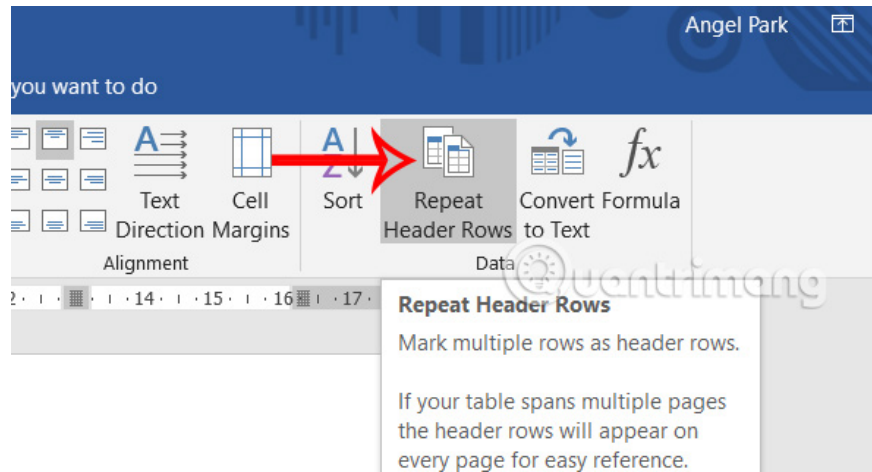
Angel Park

you want to do

Text Direction

Cell Margins

Alignment

Sort

Repeat Header Rows

Convert to Text

Formula

Data

quantrimang

2 · 14 · 15 · 16 · 17

Repeat Header Rows

Mark multiple rows as header rows.

If your table spans multiple pages the header rows will appear on every page for easy reference.